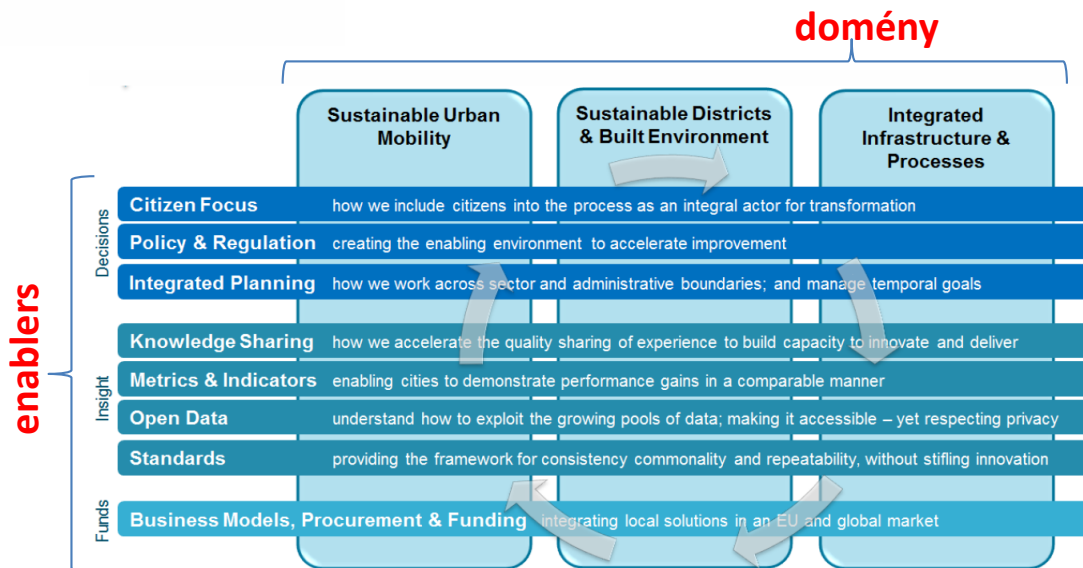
domény

Sustainable Urban Mobility

Sustainable Districts & Built Environment

Integrated Infrastructure & Processes

enablers

Decisions

Citizen Focus how we include citizens into the process as an integral actor for transformation

Policy & Regulation creating the enabling environment to accelerate improvement

Integrated Planning how we work across sector and administrative boundaries; and manage temporal goals

Insight

Knowledge Sharing how we accelerate the quality sharing of experience to build capacity to innovate and deliver

Metrics & Indicators enabling cities to demonstrate performance gains in a comparable manner

Open Data understand how to exploit the growing pools of data; making it accessible – yet respecting privacy

Standards providing the framework for consistency commonality and repeatability, without stifling innovation

Funds

Business Models, Procurement & Funding integrating local solutions in an EU and global market